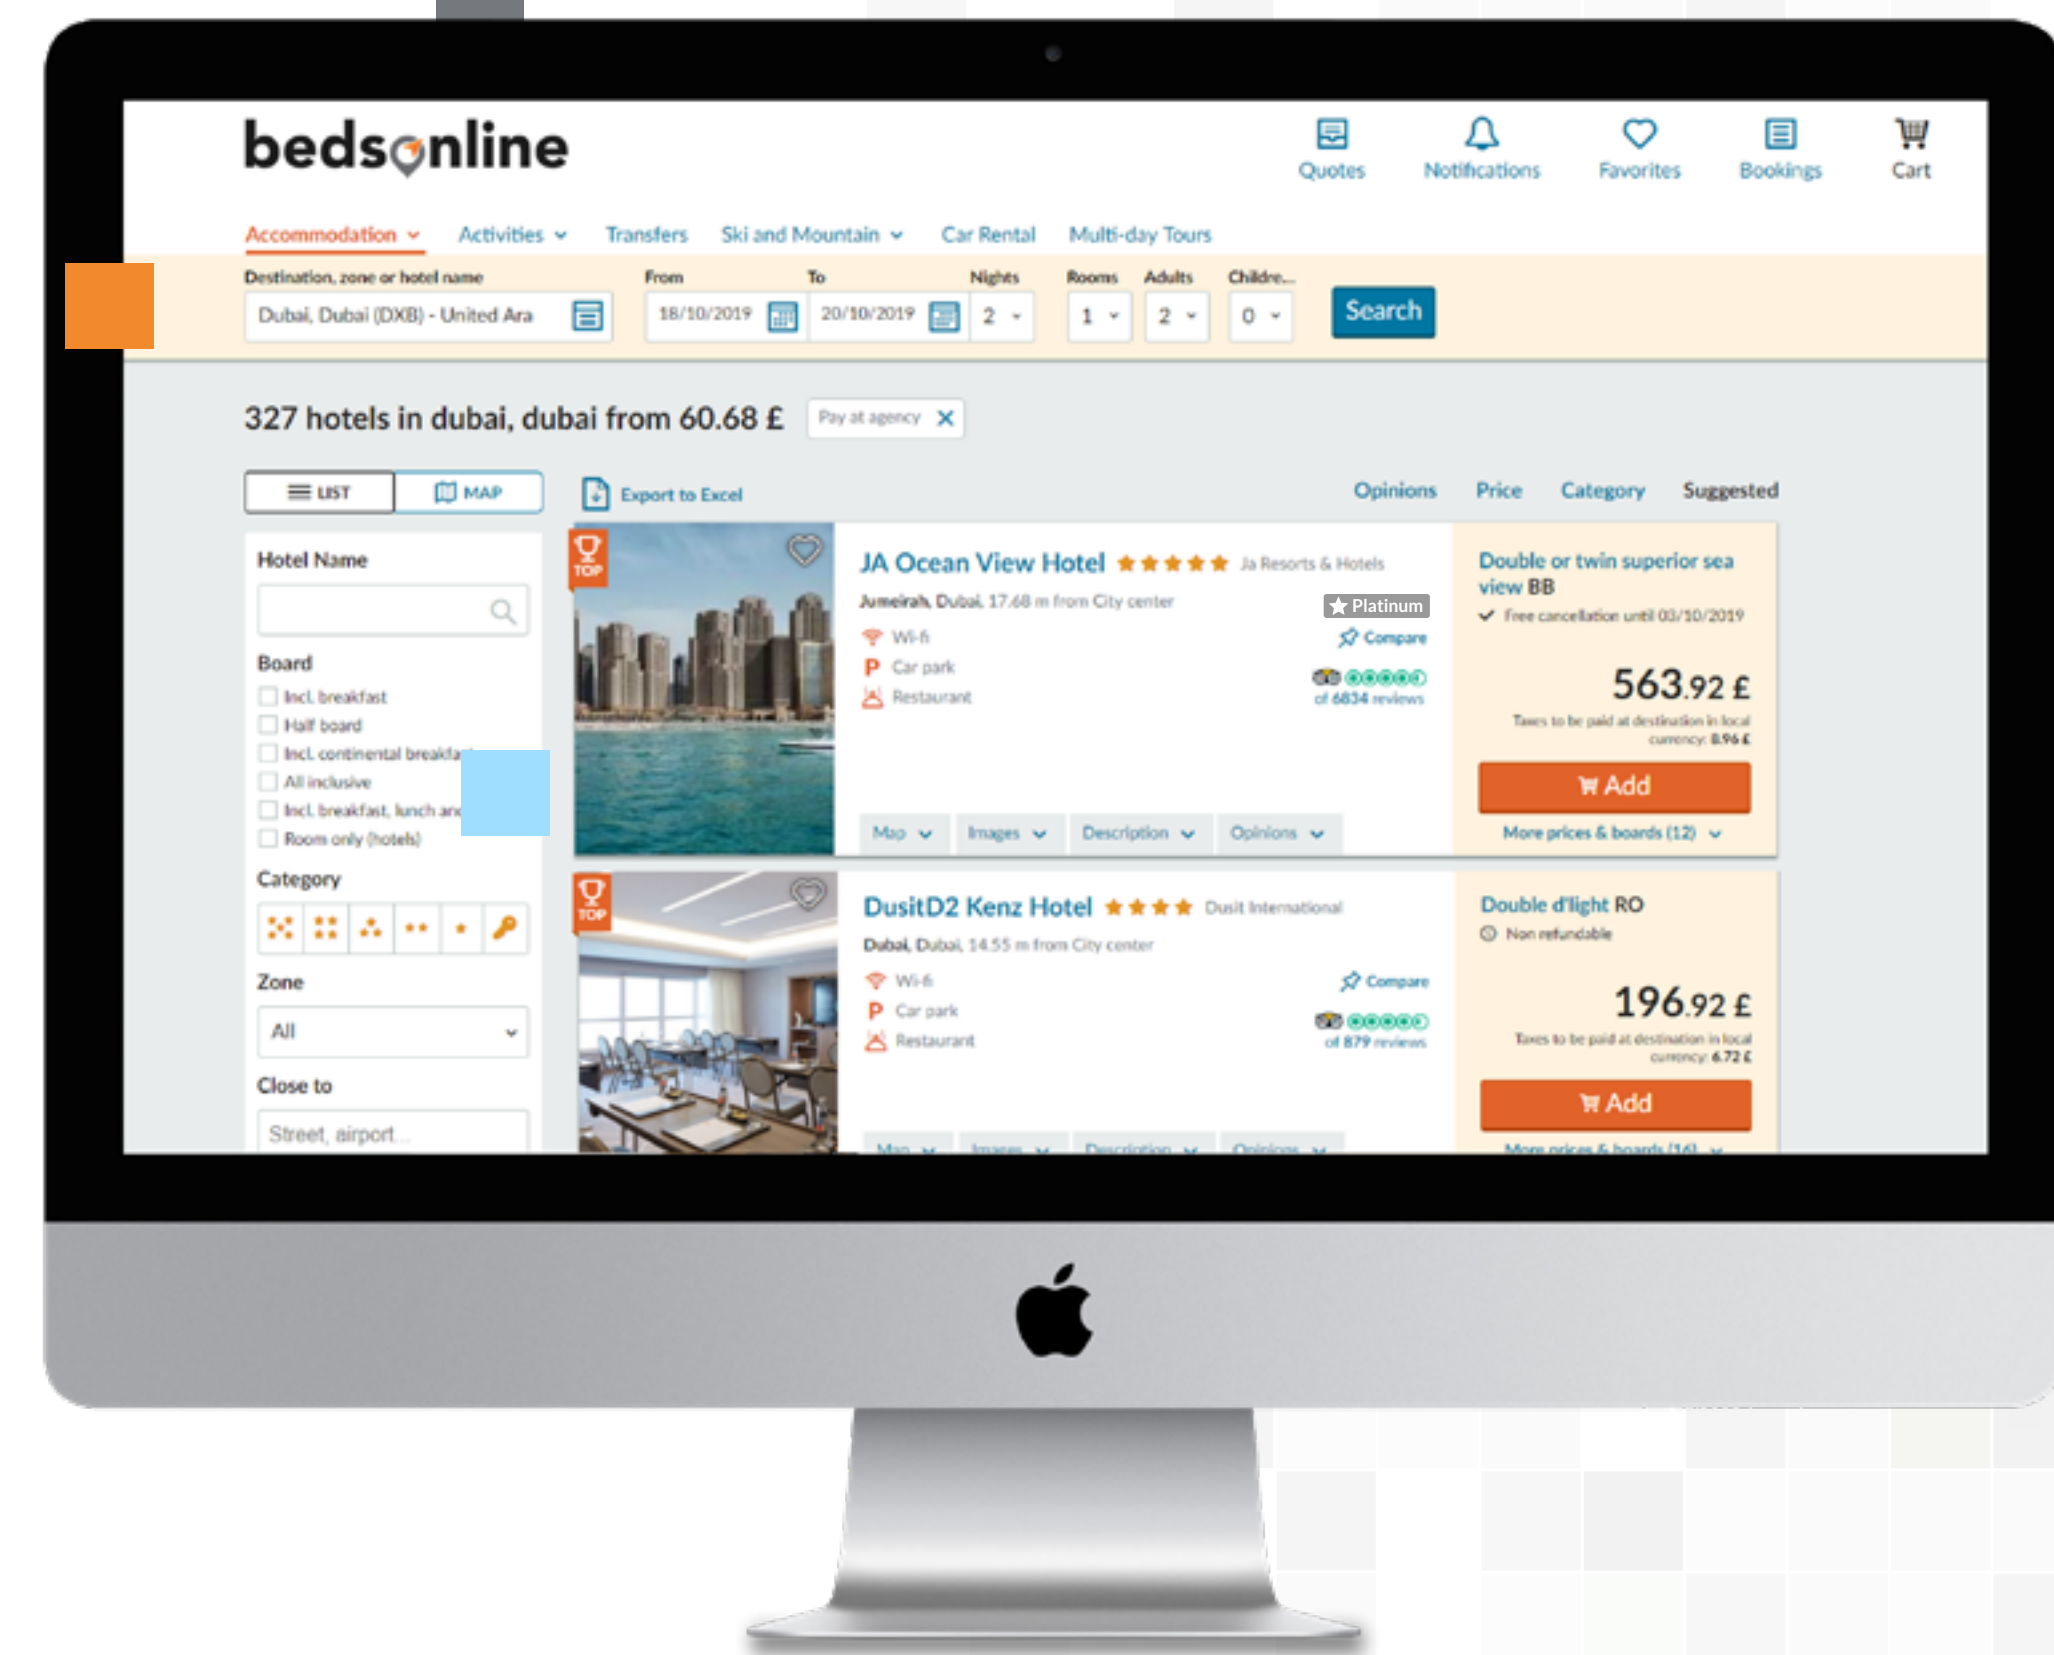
bedsonline

Quotes Notifications Favorites Bookings Cart

Accommodation Activities Transfers Ski and Mountain Car Rental Multi-day Tours

Destination, zone or hotel name
Dubai, Dubai (DXB) - United Ara
From
18/10/2019
To
20/10/2019
Nights
2
Rooms
1
Adults
2
Childre...
0
Search

327 hotels in dubai, dubai from 60.68 £
Pay at agency

LIST MAP
Export to Excel
Opinions Price Category Suggested

Hotel Name

Board
Incl. breakfast
Half board
Incl. continental breakfa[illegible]
All inclusive
Incl. breakfast, lunch an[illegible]
Room only (hotels)

Category

Zone
All

Close to
Street, airport...

TOP
JA Ocean View Hotel ★★★★★ Ja Resorts & Hotels
Jumeirah, Dubai. 17.68 m from City center
Platinum
Compare
Wi-fi
Car park
Restaurant
of 6834 reviews
Map Images Description Opinions

Double or twin superior sea view BB
Free cancellation until 03/10/2019
563.92 £
Taxes to be paid at destination in local currency: 8.96 £
Add
More prices & boards (12)

TOP
DusitD2 Kenz Hotel ★★★★ Dusit International
Dubai, Dubai. 14.55 m from City center
Compare
Wi-fi
Car park
Restaurant
of 879 reviews
Map Images Description Opinions

Double d'light RO
Non refundable
196.92 £
Taxes to be paid at destination in local currency: 6.72 £
Add
More prices & boards (16)